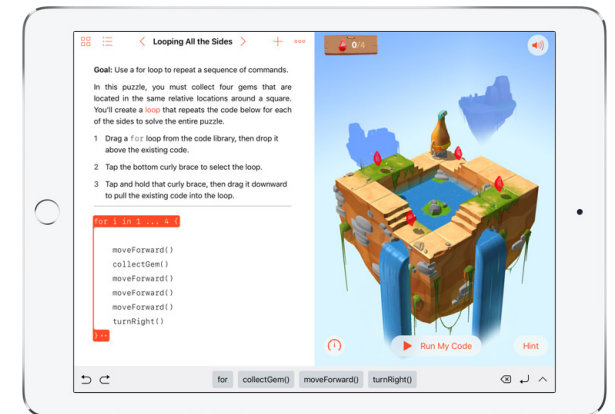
Looping All the Sides

Goal: Use a for loop to repeat a sequence of commands.

In this puzzle, you must collect four gems that are located in the same relative locations around a square. You'll create a loop that repeats the code below for each of the sides to solve the entire puzzle.

1 Drag a for loop from the code library, then drop it above the existing code.

2 Tap the bottom curly brace to select the loop.

3 Tap and hold that curly brace, then drag it downward to pull the existing code into the loop.

for i in 1 ... 4 {

moveForward()
collectGem()
moveForward()
moveForward()
moveForward()
turnRight()

}

0/4

Run My Code

Hint

for collectGem() moveForward() turnRight()